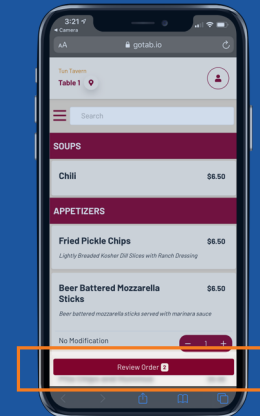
3:21
◂ Camera
AA
gotab.io
Sun Tavern
Table 1
Search
SOUPS
Chili
$6.50
APPETIZERS
Fried Pickle Chips
$6.50
Lightly Breaded Kosher Dill Slices with Ranch Dressing
Beer Battered Mozzarella Sticks
$6.50
Beer battered mozzarella sticks served with marinara sauce
No Modification
−
1
+
Review Order 2